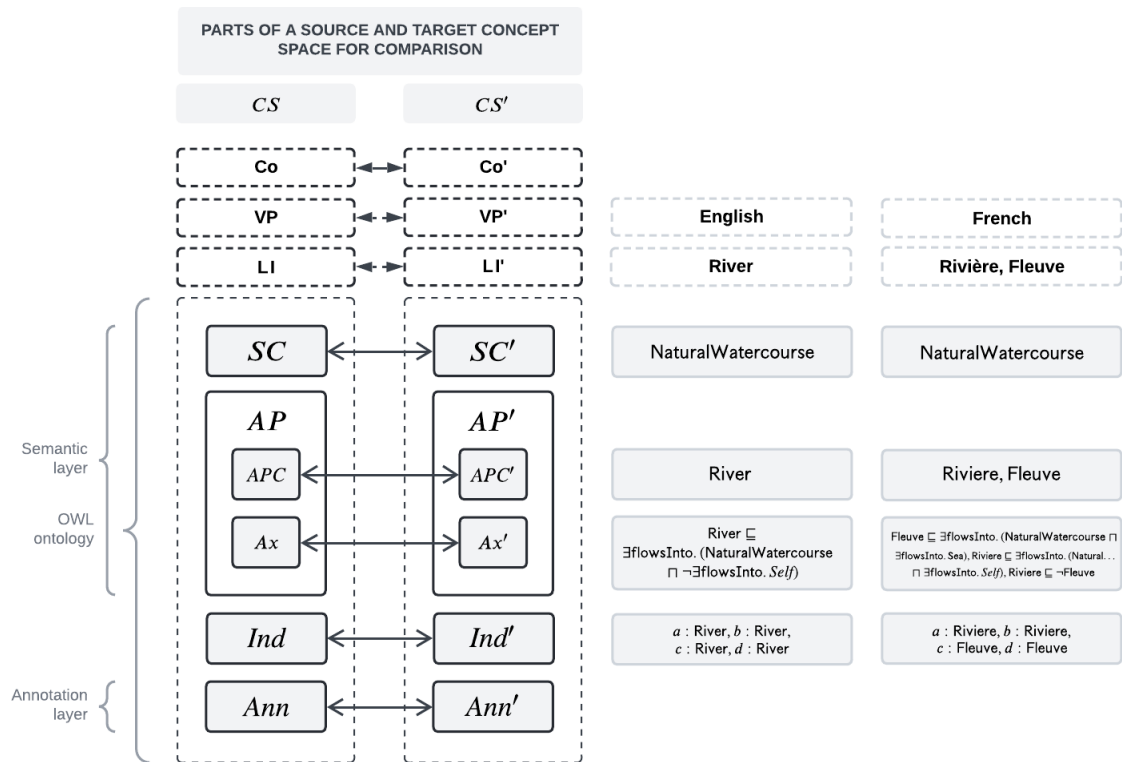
PARTS OF A SOURCE AND TARGET CONCEPT SPACE FOR COMPARISON

$CS$

$CS'$

Co

Co'

VP

VP'

English

French

LI

LI'

River

Rivière, Fleuve

$SC$

$SC'$

NaturalWatercourse

NaturalWatercourse

$AP$

$AP'$

Semantic layer

$APC$

$APC'$

River

Riviere, Fleuve

OWL ontology

$Ax$

$Ax'$

River $\sqsubseteq$ $\exists$flowsInto. (NaturalWatercourse $\sqcap$ $\neg\exists$flowsInto. $Self$)

Fleuve $\sqsubseteq$ $\exists$flowsInto. (NaturalWatercourse $\sqcap$ $\exists$flowsInto. Sea), Riviere $\sqsubseteq$ $\exists$flowsInto. (Natural. . . $\sqcap$ $\exists$flowsInto. $Self$), Riviere $\sqsubseteq$ $\neg$Fleuve

$Ind$

$Ind'$

$a$ : River, $b$ : River, $c$ : River, $d$ : River

$a$ : Riviere, $b$ : Riviere, $c$ : Fleuve, $d$ : Fleuve

Annotation layer

$Ann$

$Ann'$